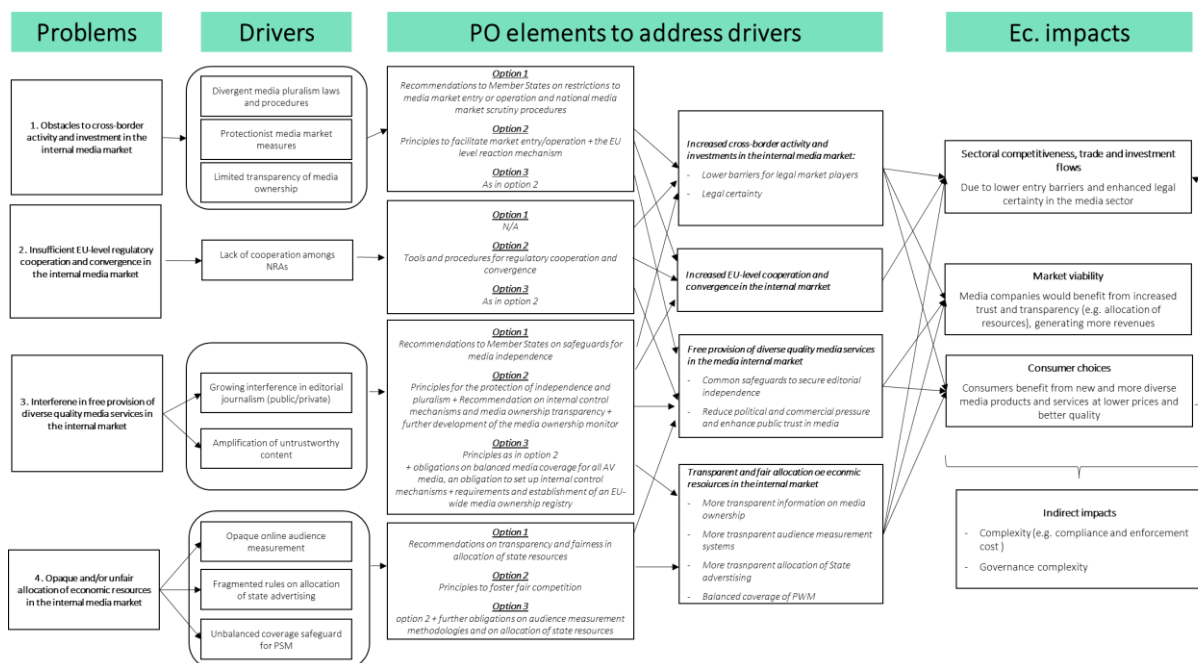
Problems

Drivers

PO elements to address drivers

Ec. impacts

1. Obstacles to cross-border activity and investment in the internal media market

Divergent media pluralism laws and procedures

Protectionist media market measures

Limited transparency of media ownership

Option 1
Recommendations to Member States on restrictions to media market entry or operation and national media market scrutiny procedures

Option 2
Principles to facilitate market entry/operation + the EU level reaction mechanism

Option 3
As in option 2

Increased cross-border activity and investments in the internal media market:

- Lower barriers for legal market players
- Legal certainty

Sectoral competitiveness, trade and investment flows

Due to lower entry barriers and enhanced legal certainty in the media sector

2. Insufficient EU-level regulatory cooperation and convergence in the internal media market

Lack of cooperation amongs NRAs

Option 1
N/A

Option 2
Tools and procedures for regulatory cooperation and convergence

Option 3
As in option 2

Increased EU-level cooperation and convergence in the internal marrket

Market viability

Media companies would benefit from increased trust and transparency (e.g. allocation of resources), generating more revenues

3. Interferene in free provision of diverse quality media services in the internal market

Growing interference in editorial journalism (public/private)

Amplification of untrustworthy content

Option 1
Recommendations to Member States on safeguards for media independence

Option 2
Principles for the protection of independence and pluralism + Recommendation on internal control mechanisms and media ownership transparency + further development of the media ownership monitor

Option 3
Principles as in option 2
+ obligations on balanced media coverage for all AV media, an obligation to set up internal control mechanisms + requirements and establishment of an EU-wide media ownership registry

Free provision of diverse quality media services in the media internal market

- Common safeguards to secure editorial independence
- Reduce political and commercial pressure and enhance public trust in media

Consumer choices

Consumers benefit from new and more diverse media products and services at lower prices and better quality

4. Opaque and/or unfair allocation of economic resources in the internal media market

Opaque online audience measurement

Fragmented rules on allocation of state advertising

Unbalanced coverage safeguard for PSM

Option 1
Recommendations on transparency and fairness in allocation of state resources

Option 2
Principles to foster fair competition

Option 3
option 2 + further obligations on audience measurement methodologies and on allocation of state resources

Transparent and fair allocation oe econmic resources in the internal market

- More transparent information on media ownership
- More trasnparent audience measurement systems
- More trasnparent allocation of State adverstising
- Balanced coverage of PWM

Indirect impacts

- Complexity (e.g. compliance and enforcement cost )
- Governance complexity